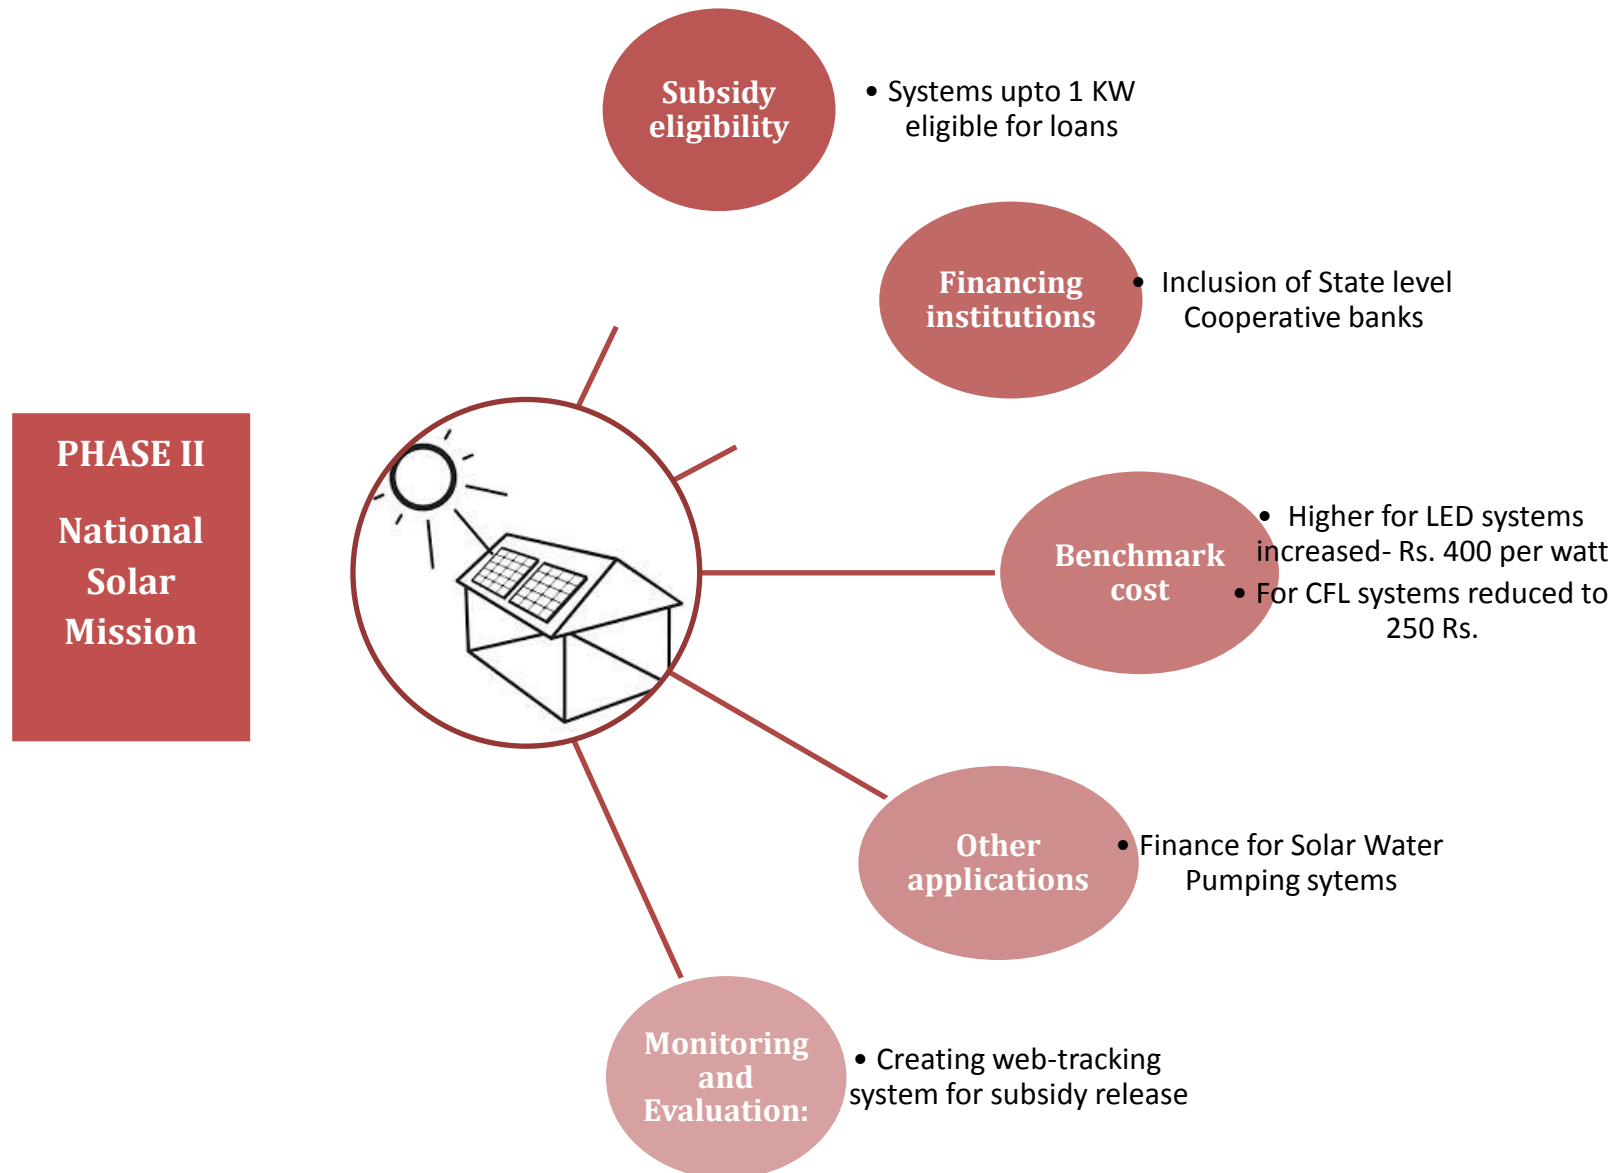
PHASE II

National Solar Mission

Subsidy eligibility

• Systems upto 1 KW eligible for loans

Financing institutions

• Inclusion of State level Cooperative banks

Benchmark cost

• Higher for LED systems increased- Rs. 400 per watt
• For CFL systems reduced to 250 Rs.

Other applications

• Finance for Solar Water Pumping sytems

Monitoring and Evaluation:

• Creating web-tracking system for subsidy release